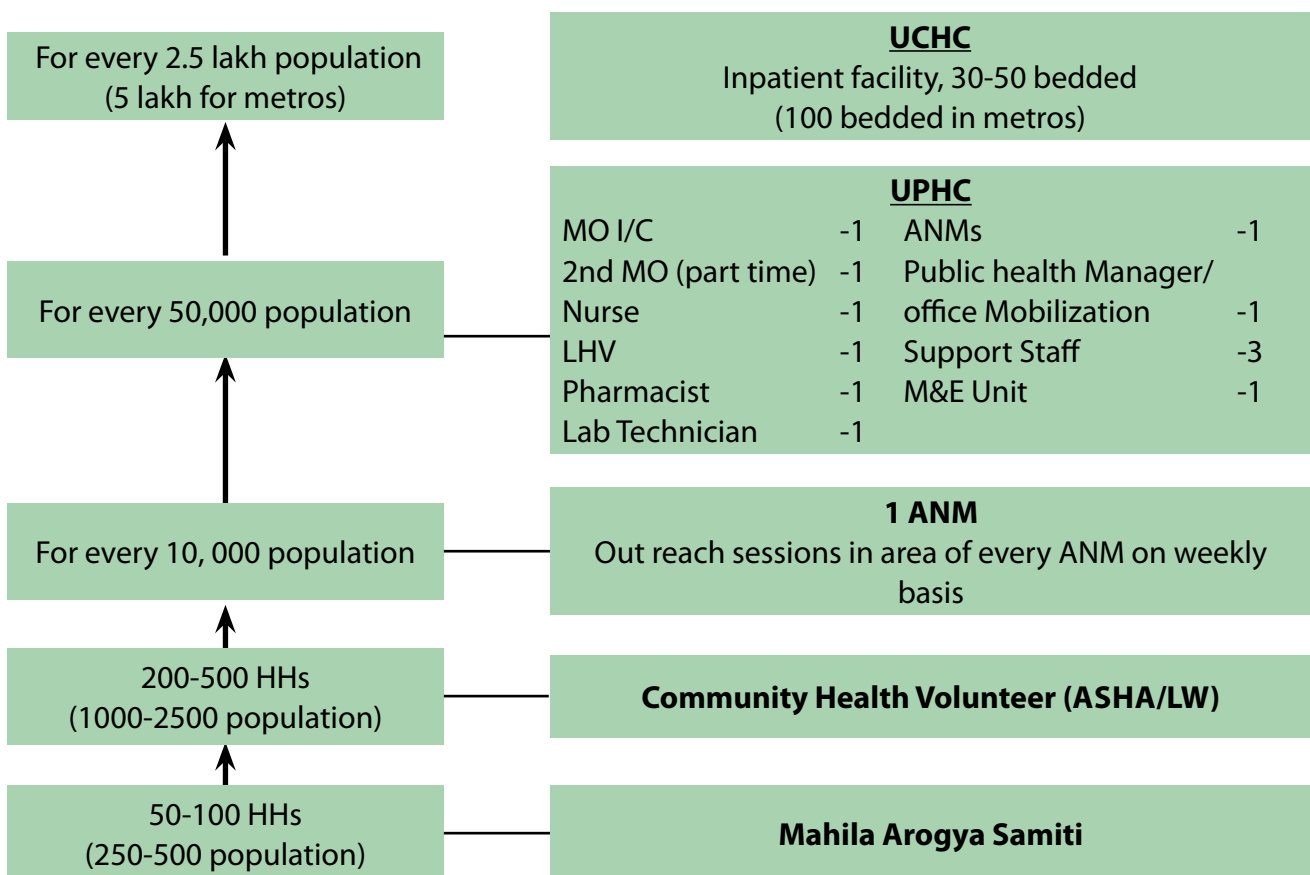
For every 2.5 lakh population (5 lakh for metros)

UCHC
Inpatient facility, 30-50 bedded (100 bedded in metros)

For every 50,000 population

UPHC

| | | | |
|---|---|---|---|
| MO I/C | -1 | ANMs | -1 |
| 2nd MO (part time) | -1 | Public health Manager/ office Mobilization | -1 |
| Nurse | -1 | Support Staff | -3 |
| LHV | -1 | M&E Unit | -1 |
| Pharmacist | -1 | | |
| Lab Technician | -1 | | |

For every 10, 000 population

1 ANM
Out reach sessions in area of every ANM on weekly basis

200-500 HHs (1000-2500 population)

Community Health Volunteer (ASHA/LW)

50-100 HHs (250-500 population)

Mahila Arogya Samiti